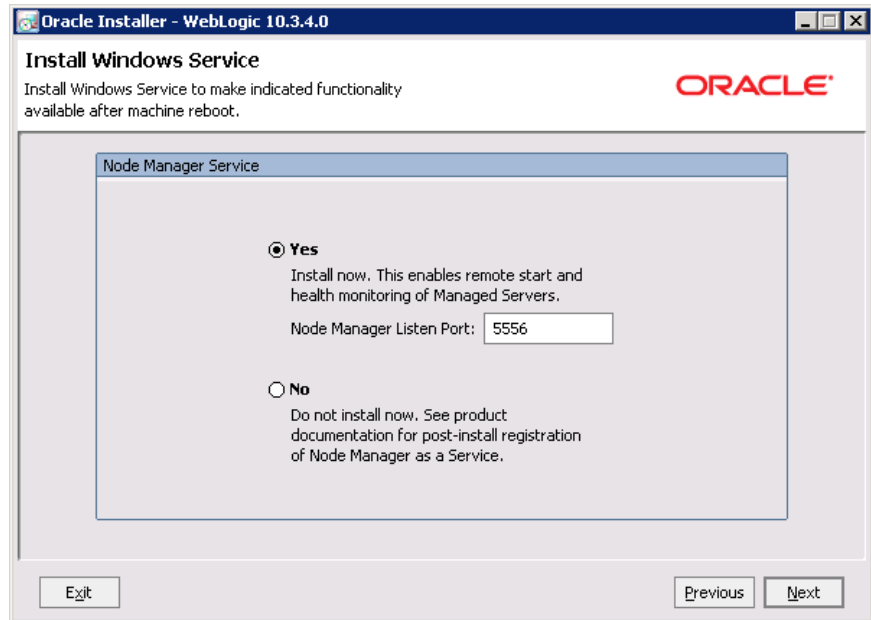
Oracle Installer - WebLogic 10.3.4.0

Install Windows Service

Install Windows Service to make indicated functionality available after machine reboot.

ORACLE

Node Manager Service

Yes

Install now. This enables remote start and health monitoring of Managed Servers.

Node Manager Listen Port: 5556

No

Do not install now. See product documentation for post-install registration of Node Manager as a Service.

Exit

Previous

Next